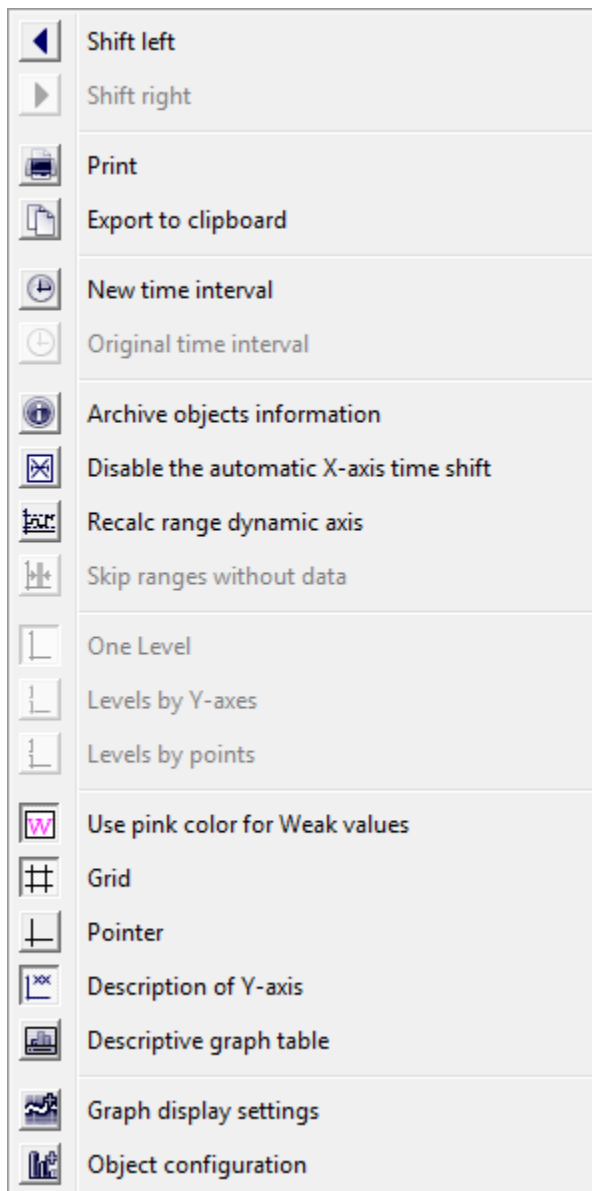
Shift left
Shift right

Print
Export to clipboard

New time interval
Original time interval

Archive objects information
Disable the automatic X-axis time shift
Recalc range dynamic axis
Skip ranges without data

One Level
Levels by Y-axes
Levels by points

W Use pink color for Weak values
Grid
Pointer
Description of Y-axis
Descriptive graph table

Graph display settings
Object configuration